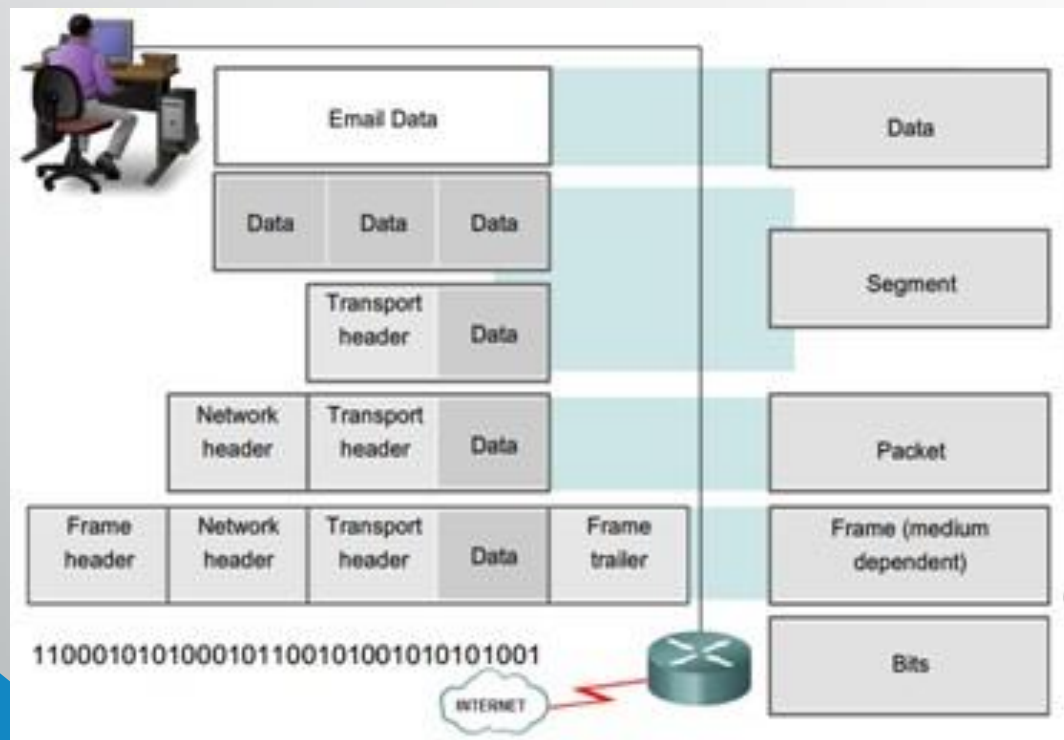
Email Data

Data

Data Data Data

Segment

Transport header Data

Network header Transport header Data

Packet

Frame header Network header Transport header Data Frame trailer

Frame (medium dependent)

110001010100010110010100101010101001

Bits

INTERNET